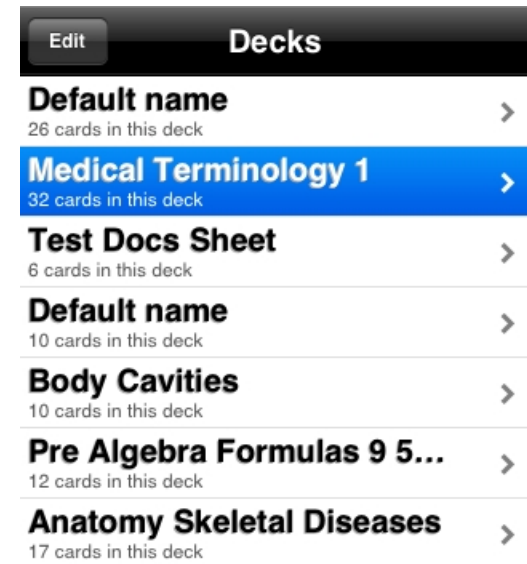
Edit

Decks

Default name
26 cards in this deck

Medical Terminology 1
32 cards in this deck

Test Docs Sheet
6 cards in this deck

Default name
10 cards in this deck

Body Cavities
10 cards in this deck

Pre Algebra Formulas 9 5...
12 cards in this deck

Anatomy Skeletal Diseases
17 cards in this deck